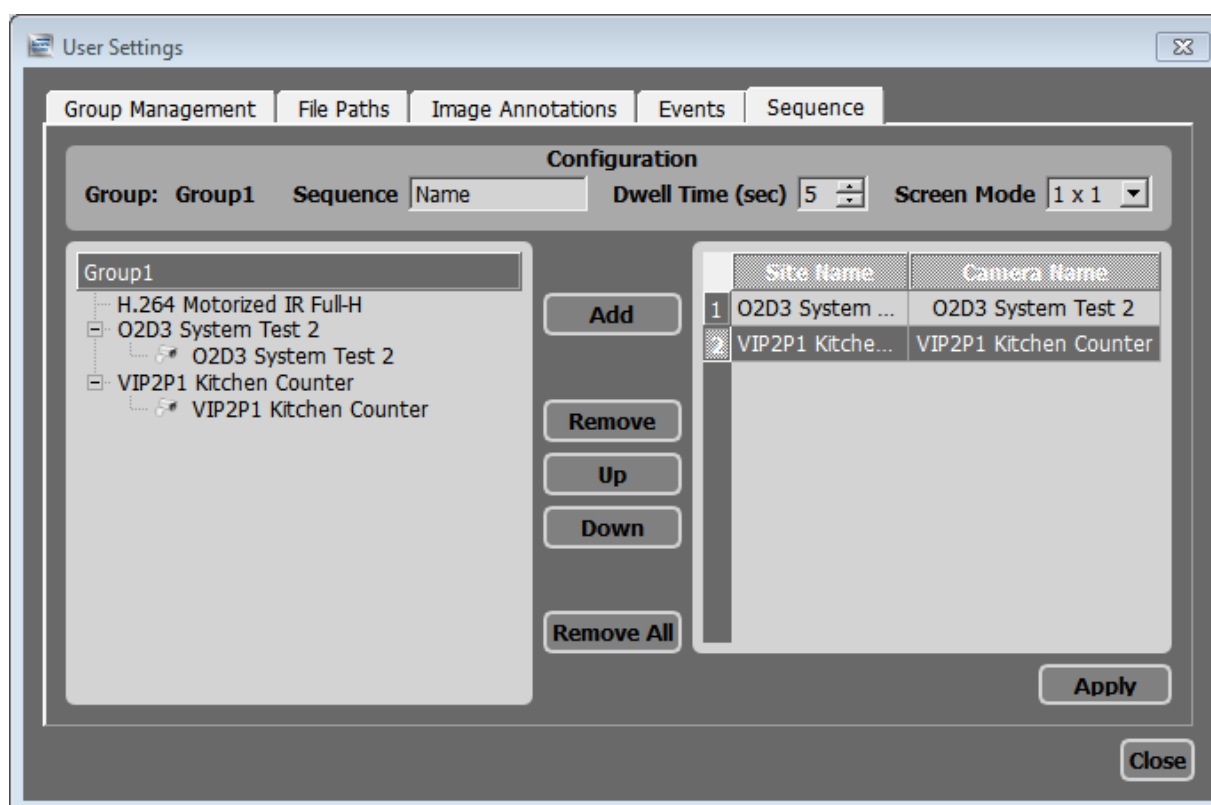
User Settings

Group Management | File Paths | Image Annotations | Events | Sequence

Configuration

Group: Group1 Sequence Name Dwell Time (sec) 5 Screen Mode 1 x 1

Group1
H.264 Motorized IR Full-H
O2D3 System Test 2
O2D3 System Test 2
VIP2P1 Kitchen Counter
VIP2P1 Kitchen Counter

Add

Remove

Up

Down

Remove All

| | Site Name | Camera Name |
|---|---|---|
| 1 | O2D3 System ... | O2D3 System Test 2 |
| 2 | VIP2P1 Kitche... | VIP2P1 Kitchen Counter |

Apply

Close